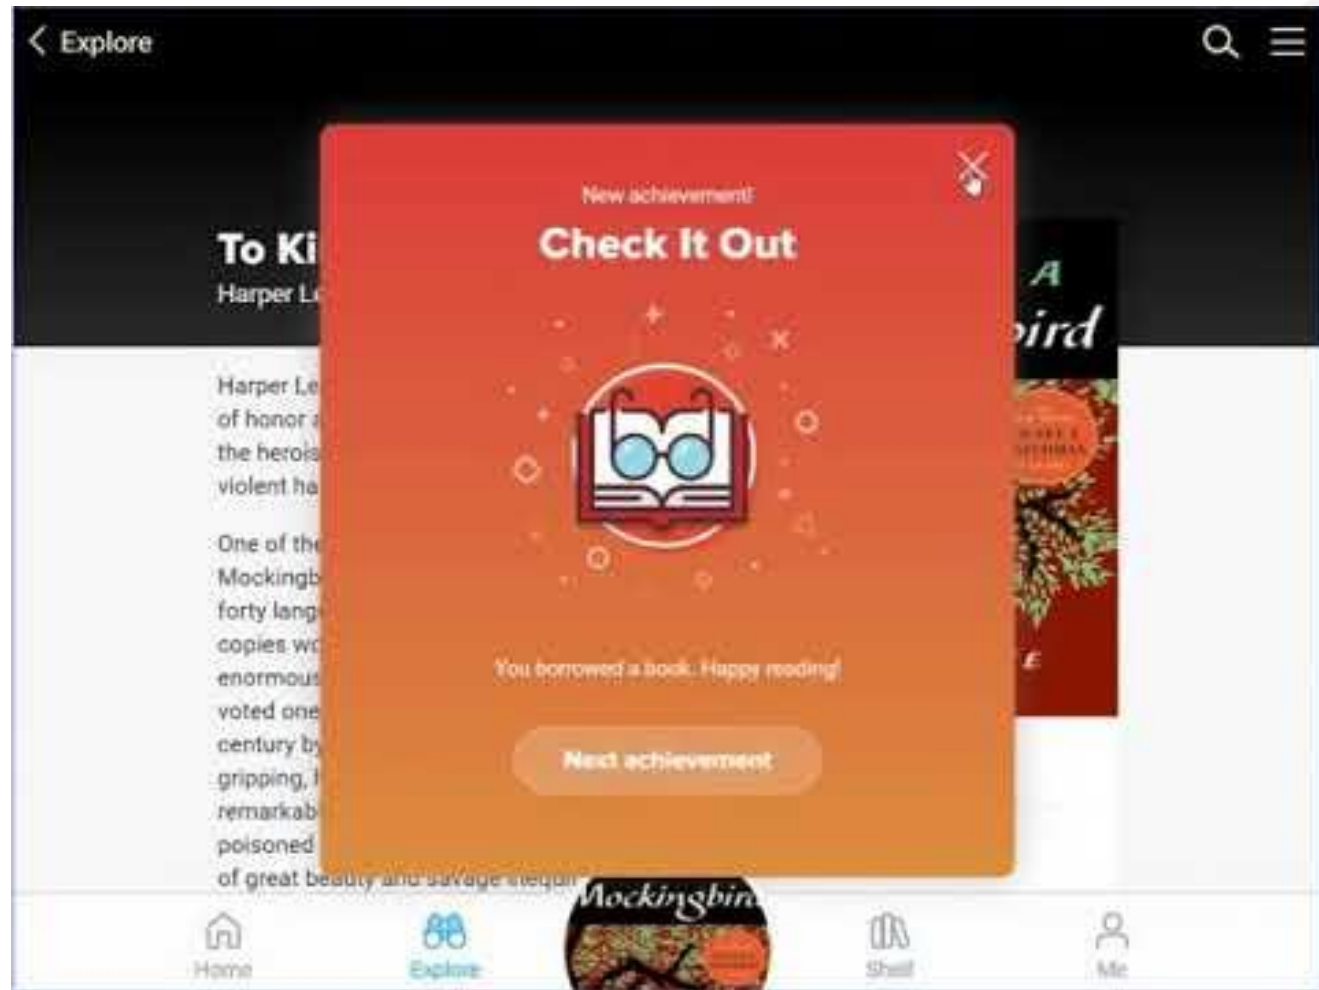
< Explore

New achievement!

Check It Out

You borrowed a book. Happy reading!

Next achievement

To Ki
Harper L

Harper Le
of honor
the herois
violent ha

One of the
Mockingb
forty lang
copies w
enormous
voted one
century b
gripping,
remarkab
poisoned
of great beauty and savage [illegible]

A
bird

Mockingbird

Home
Explore
Shelf
Me